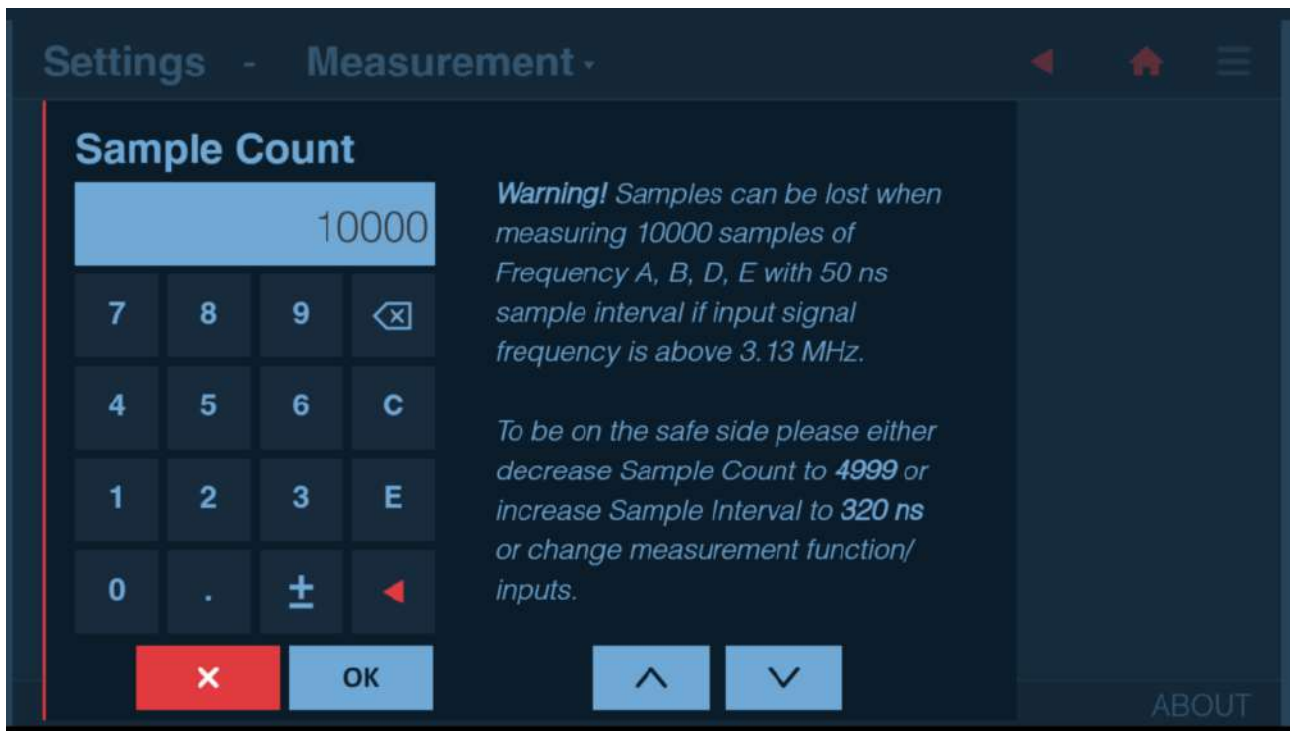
Settings - Measurement

Sample Count

10000

7 8 9
4 5 6 C
1 2 3 E
0 . ±

×
OK

Warning! Samples can be lost when measuring 10000 samples of Frequency A, B, D, E with 50 ns sample interval if input signal frequency is above 3.13 MHz.

To be on the safe side please either decrease Sample Count to 4999 or increase Sample Interval to 320 ns or change measurement function/ inputs.

ABOUT